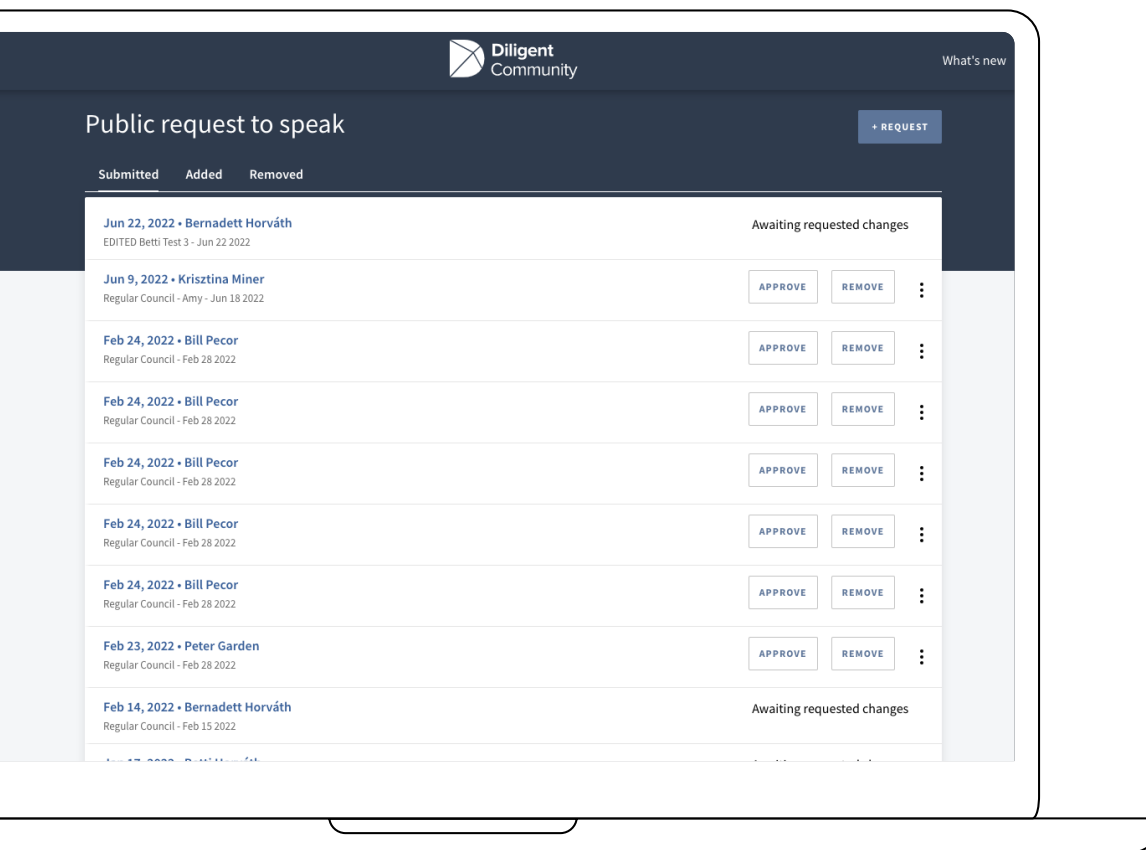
Diligent Community

What's new

Public request to speak

+ REQUEST

Submitted Added Removed

Jun 22, 2022 • Bernadett Horváth
EDITED Betti Test 3 - Jun 22 2022
Awaiting requested changes

Jun 9, 2022 • Krisztina Miner
Regular Council - Amy - Jun 18 2022
APPROVE REMOVE

Feb 24, 2022 • Bill Pecor
Regular Council - Feb 28 2022
APPROVE REMOVE

Feb 24, 2022 • Bill Pecor
Regular Council - Feb 28 2022
APPROVE REMOVE

Feb 24, 2022 • Bill Pecor
Regular Council - Feb 28 2022
APPROVE REMOVE

Feb 24, 2022 • Bill Pecor
Regular Council - Feb 28 2022
APPROVE REMOVE

Feb 24, 2022 • Bill Pecor
Regular Council - Feb 28 2022
APPROVE REMOVE

Feb 23, 2022 • Peter Garden
Regular Council - Feb 28 2022
APPROVE REMOVE

Feb 14, 2022 • Bernadett Horváth
Regular Council - Feb 15 2022
Awaiting requested changes

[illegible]